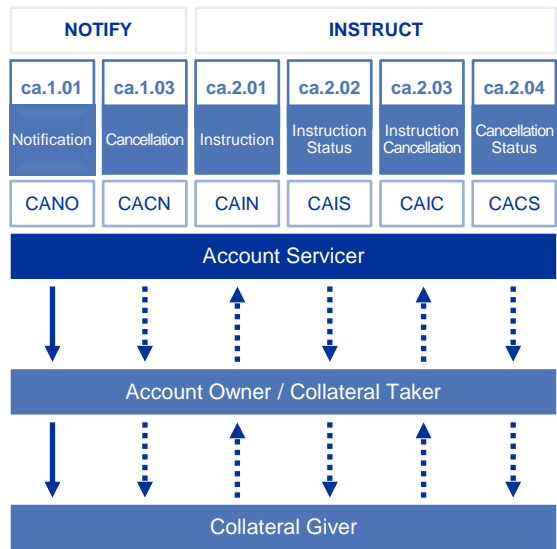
NOTIFY

INSTRUCT

ca.1.01

Notification

CANO

ca.1.03

Cancellation

CACN

ca.2.01

Instruction

CAIN

ca.2.02

Instruction Status

CAIS

ca.2.03

Instruction Cancellation

CAIC

ca.2.04

Cancellation Status

CACS

Account Servicer

Account Owner / Collateral Taker

Collateral Giver